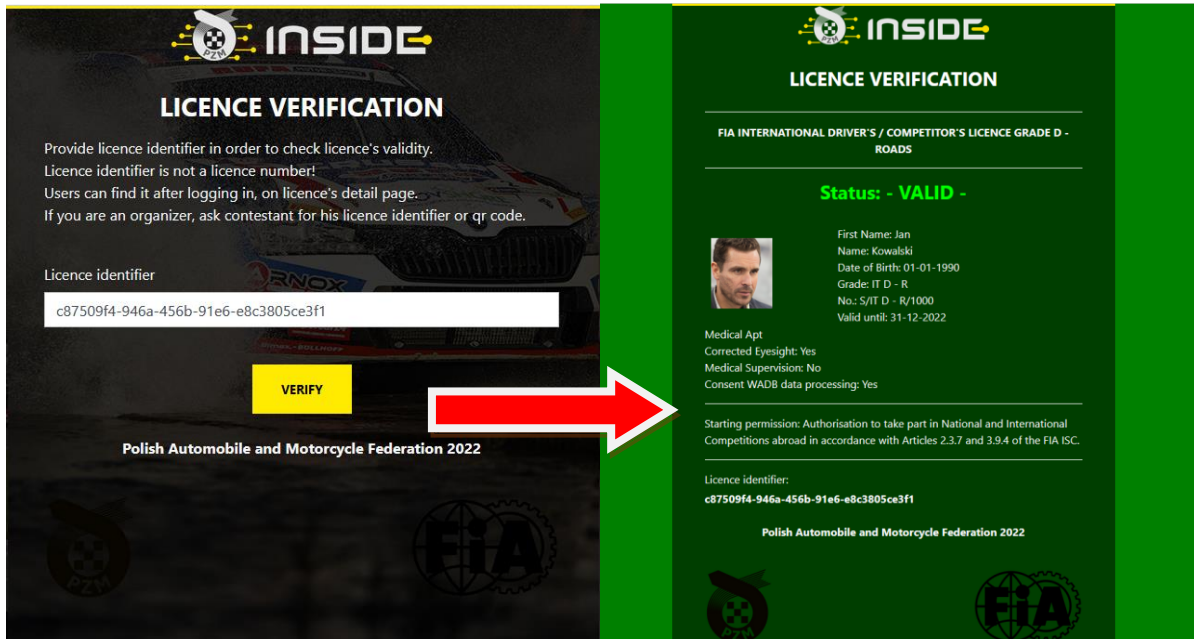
PZM INSIDE

LICENCE VERIFICATION

Provide licence identifier in order to check licence's validity.
Licence identifier is not a licence number!
Users can find it after logging in, on licence's detail page.
If you are an organizer, ask contestant for his licence identifier or qr code.

Licence identifier

c87509f4-946a-456b-91e6-e8c3805ce3f1

VERIFY

Polish Automobile and Motorcycle Federation 2022

PZM FIA

PZM INSIDE

LICENCE VERIFICATION

FIA INTERNATIONAL DRIVER'S / COMPETITOR'S LICENCE GRADE D - ROADS

Status: - VALID -

First Name: Jan
Name: Kowalski
Date of Birth: 01-01-1990
Grade: IT D - R
No.: S/IT D - R/1000
Valid until: 31-12-2022

Medical Apt
Corrected Eyesight: Yes
Medical Supervision: No
Consent WADB data processing: Yes

Starting permission: Authorisation to take part in National and International Competitions abroad in accordance with Articles 2.3.7 and 3.9.4 of the FIA ISC.

Licence identifier:
c87509f4-946a-456b-91e6-e8c3805ce3f1

Polish Automobile and Motorcycle Federation 2022

PZM FIA